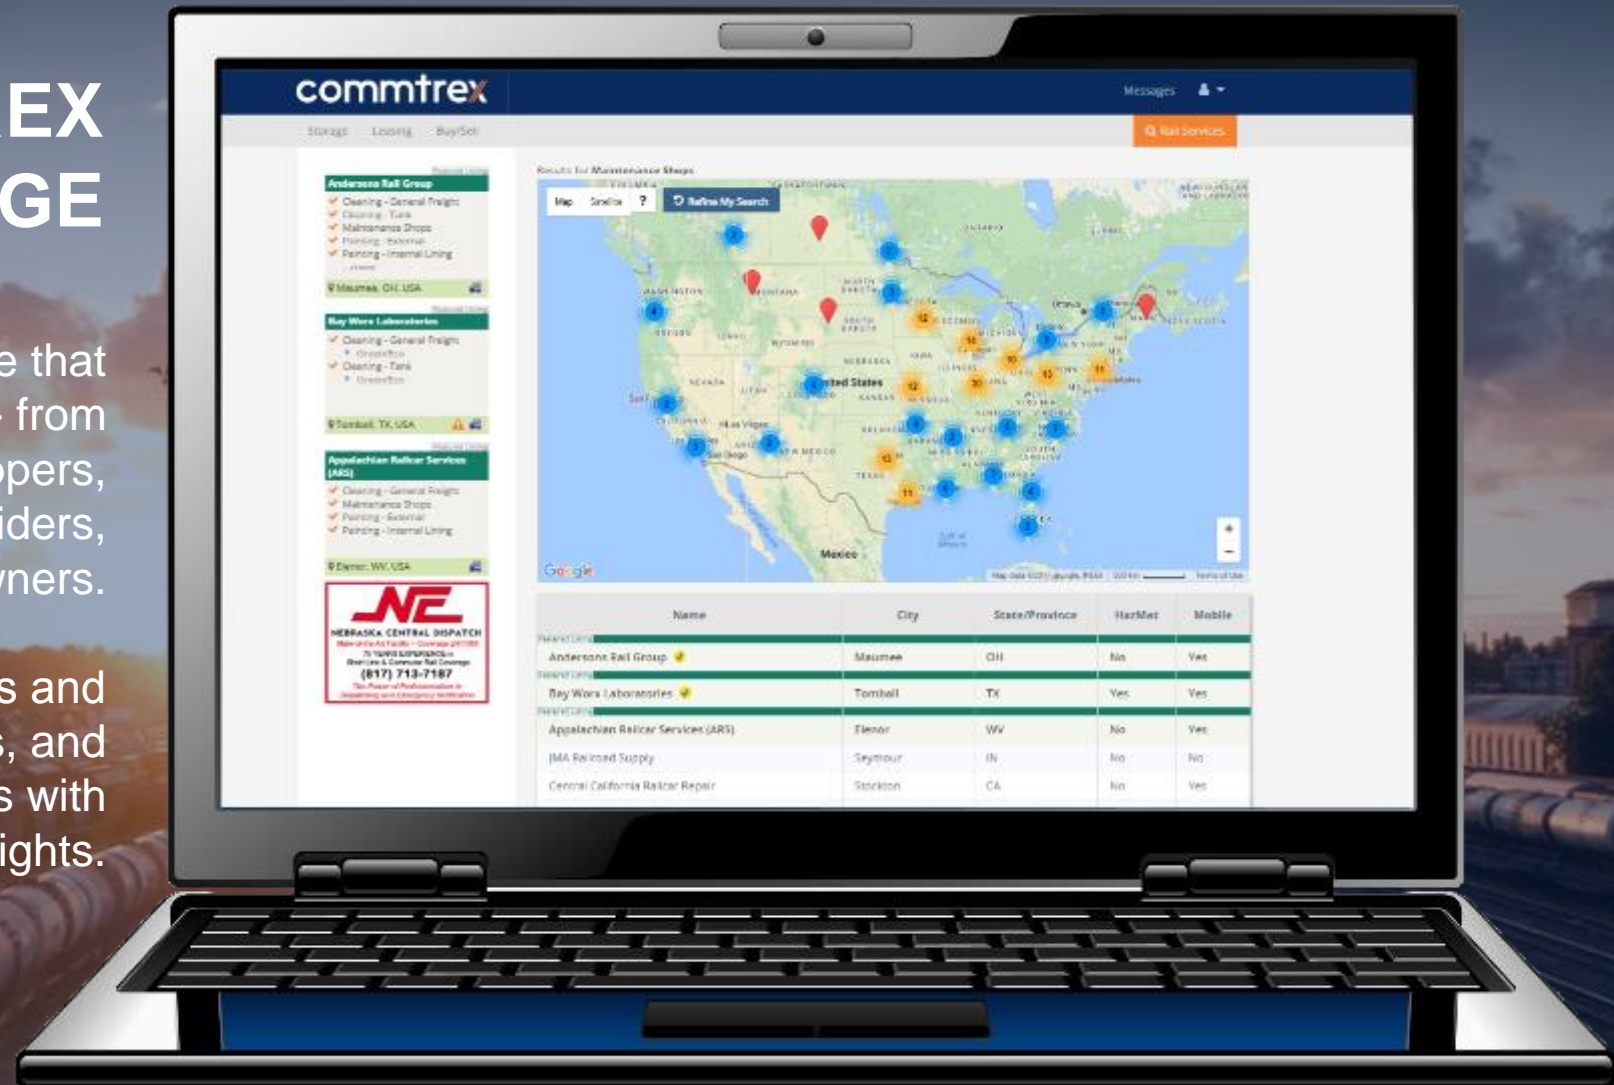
EX
GE

e that
- from
pers,
iders,
ners.

s and
, and
s with
ights.

commtrex

Messages

Storage Leasing Buy/Sell

Rail Services

Andersons Rail Group
Cleaning - General Freight
Cleaning - Tank
Maintenance Shops
Painting - External
Painting - Internal Lining
Maumee, OH, USA

Bay Worx Laboratories
Cleaning - General Freight
Cleaning - Tank
Tomball, TX, USA

Appalachian Railcar Services (ARS)
Cleaning - General Freight
Maintenance Shops
Painting - External
Painting - Internal Lining
Elenor, WV, USA

NE
NEBRASKA CENTRAL DISPATCH
(817) 713-7187

Results for Maintenance Shops

Map Satellite ?
Refine My Search

United States
Mexico
Google

| Name | City | State/Province | HazMat | Mobile |
|---|---|---|---|---|
| Andersons Rail Group | Maumee | OH | No | Yes |
| Bay Worx Laboratories | Tomball | TX | Yes | Yes |
| Appalachian Railcar Services (ARS) | Elenor | WV | No | Yes |
| JMA Railroad Supply | Seymour | IN | No | No |
| Central California Railcar Repair | Stockton | CA | No | Yes |